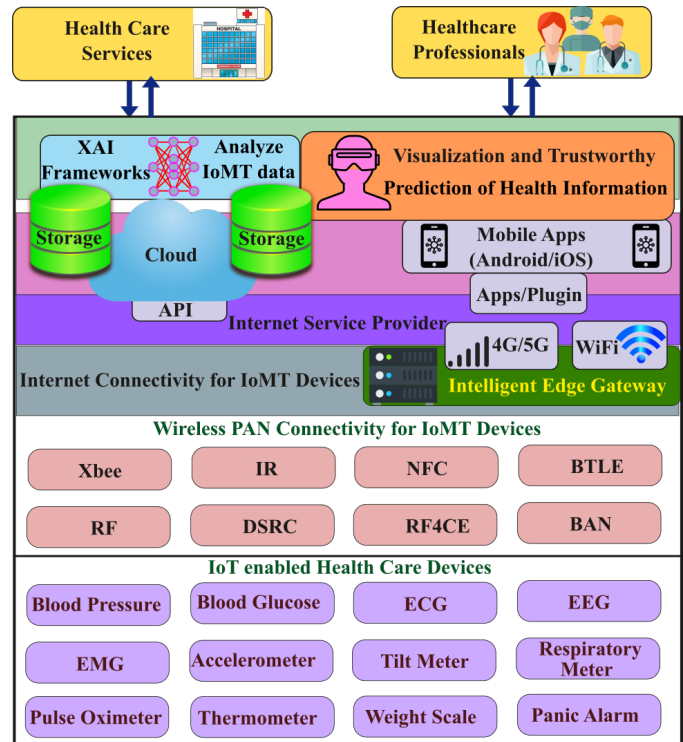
Health Care Services

HOSPITAL

Healthcare Professionals

XAI Frameworks

Analyze IoMT data

Visualization and Trustworthy Prediction of Health Information

Storage

Cloud

Storage

Mobile Apps (Android/iOS)

Apps/Plugin

API

Internet Service Provider

4G/5G

WiFi

Internet Connectivity for IoMT Devices

Intelligent Edge Gateway

Wireless PAN Connectivity for IoMT Devices

Xbee

IR

NFC

BTLE

RF

DSRC

RF4CE

BAN

IoT enabled Health Care Devices

Blood Pressure

Blood Glucose

ECG

EEG

EMG

Accelerometer

Tilt Meter

Respiratory Meter

Pulse Oximeter

Thermometer

Weight Scale

Panic Alarm